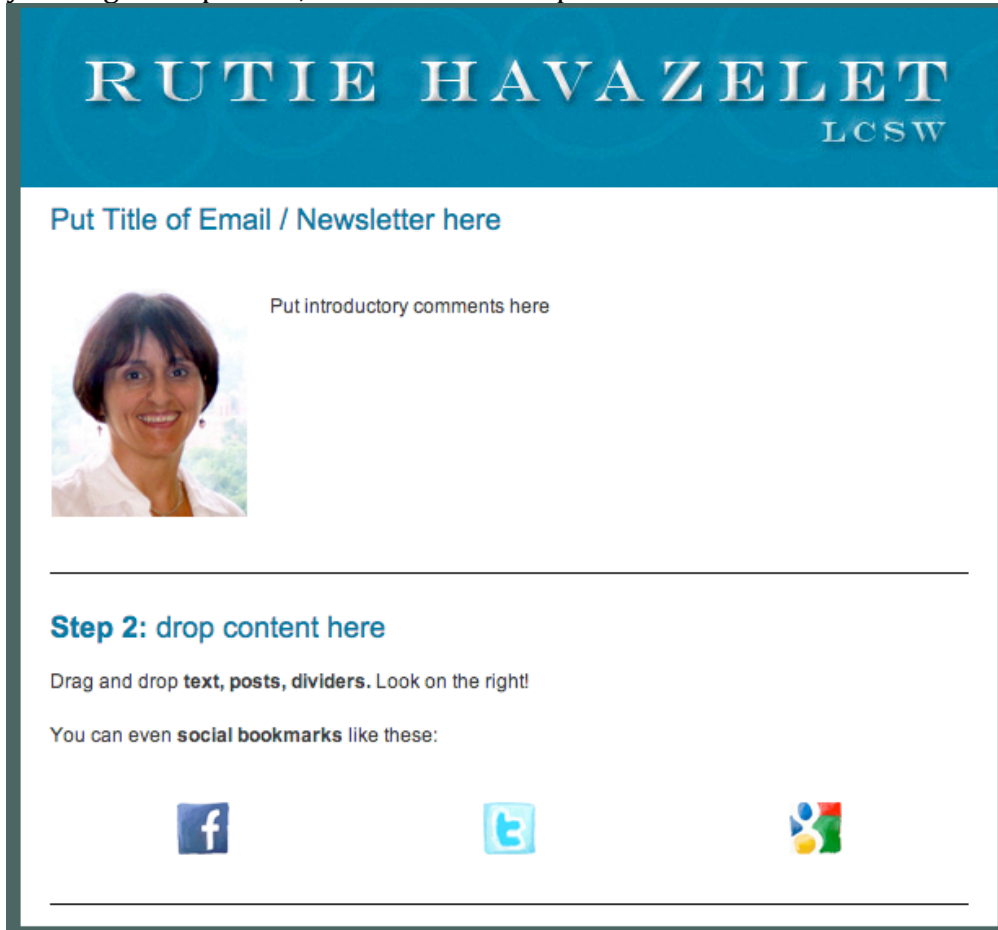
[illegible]

RUTIE HAVAZELET
LCSW

Put Title of Email / Newsletter here

Put introductory comments here

Step 2: drop content here

Drag and drop text, posts, dividers. Look on the right!

You can even social bookmarks like these: